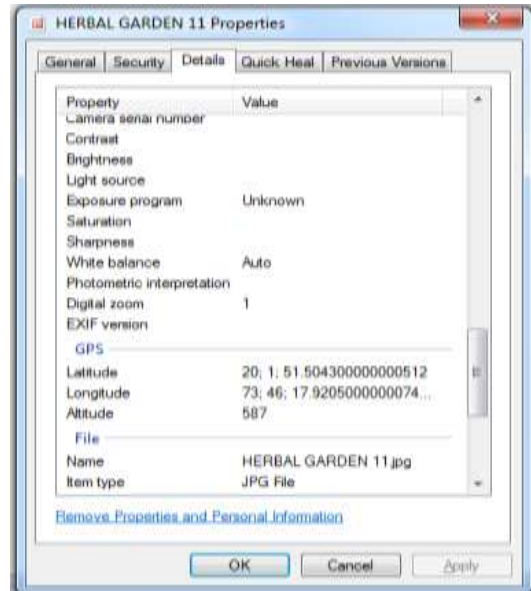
HERBAL GARDEN 11 Properties

General | Security | Details | Quick Heal | Previous Versions

| Property | Value |
|---|---|
| Camera serial number | |
| Contrast | |
| Brightness | |
| Light source | |
| Exposure program | Unknown |
| Saturation | |
| Sharpness | |
| White balance | Auto |
| Photometric interpretation | |
| Digital zoom | 1 |
| EXIF version | |

GPS

| | |
|---|---|
| Latitude | 20; 1; 51.504300000000512 |
| Longitude | 73; 46; 17.9205000000074... |
| Altitude | 587 |

File

| | |
|---|---|
| Name | HERBAL GARDEN 11.jpg |
| Item type | JPG File |

Remove Properties and Personal Information

OK Cancel Apply